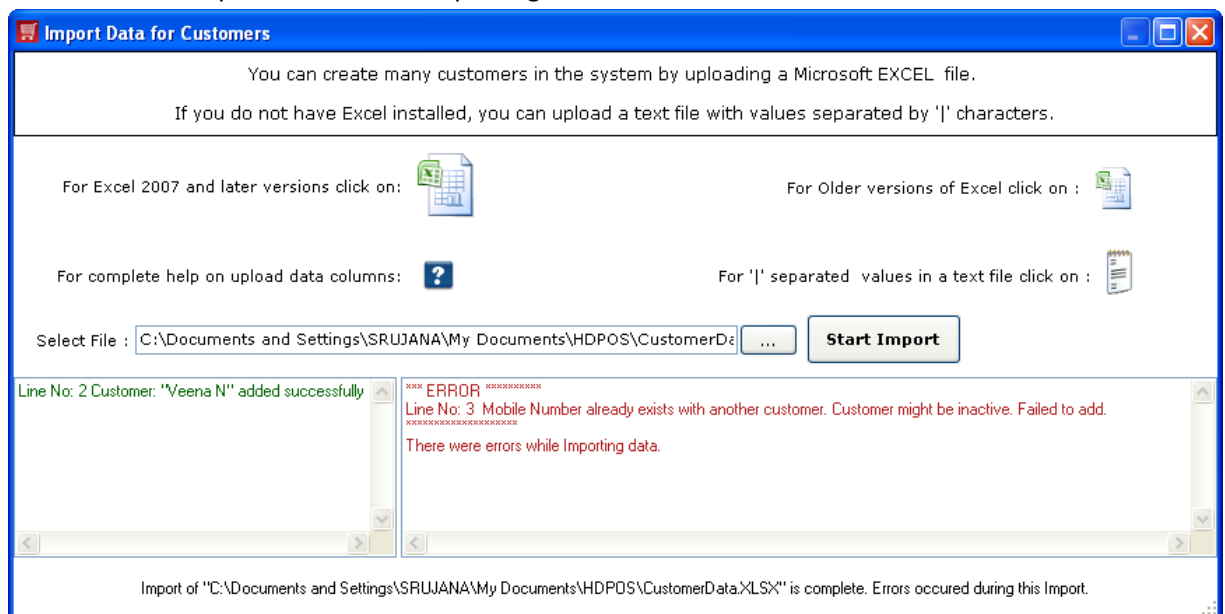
Import Data for Customers

You can create many customers in the system by uploading a Microsoft EXCEL file.

If you do not have Excel installed, you can upload a text file with values separated by '|' characters.

For Excel 2007 and later versions click on:

For Older versions of Excel click on :

For complete help on upload data columns:

For '|' separated values in a text file click on :

Select File : C:\Documents and Settings\SRUJANA\My Documents\HDPOS\CustomerDa

...

Start Import

Line No: 2 Customer: "Veena N" added successfully

*** ERROR **********
Line No: 3 Mobile Number already exists with another customer. Customer might be inactive. Failed to add.
*******************
There were errors while Importing data.

Import of "C:\Documents and Settings\SRUJANA\My Documents\HDPOS\CustomerData.XLSX" is complete. Errors occured during this Import.